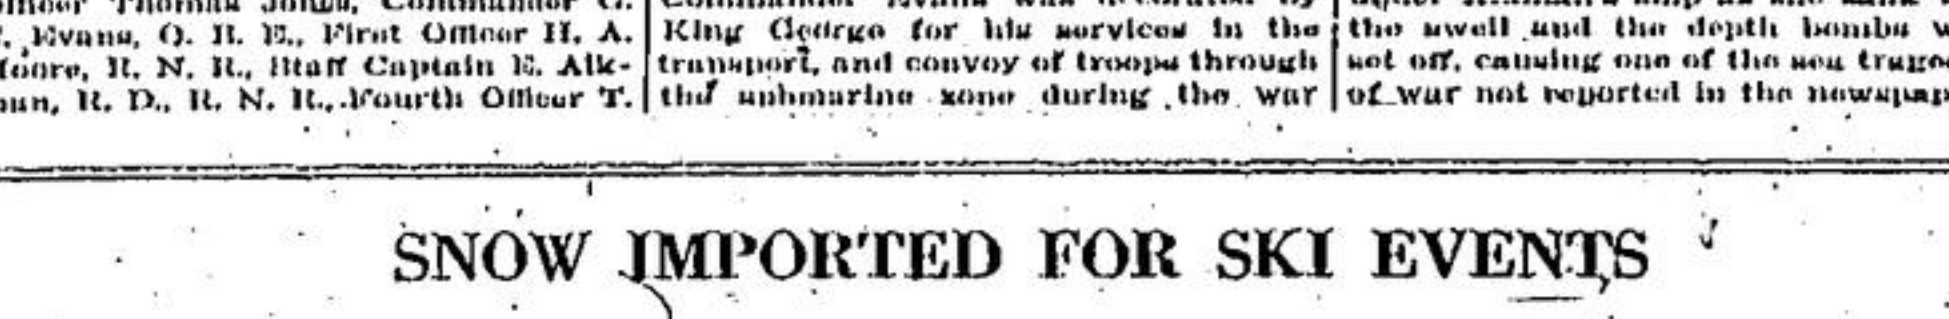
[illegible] Thomas Jones, Commander C. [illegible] Evans, O. B. E., First Officer H. A. Moore, R. N. R., Staff Captain E. Aikman, R. D., R. N. R., Fourth Officer T.

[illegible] Evans was decorated by King George for his services in the transport, and convoy of troops through the submarine zone during the war

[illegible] the swell and the depth bombs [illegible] set off, causing one of the sea tragedies of war not reported in the newspap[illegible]

SNOW IMPORTED FOR SKI EVENTS